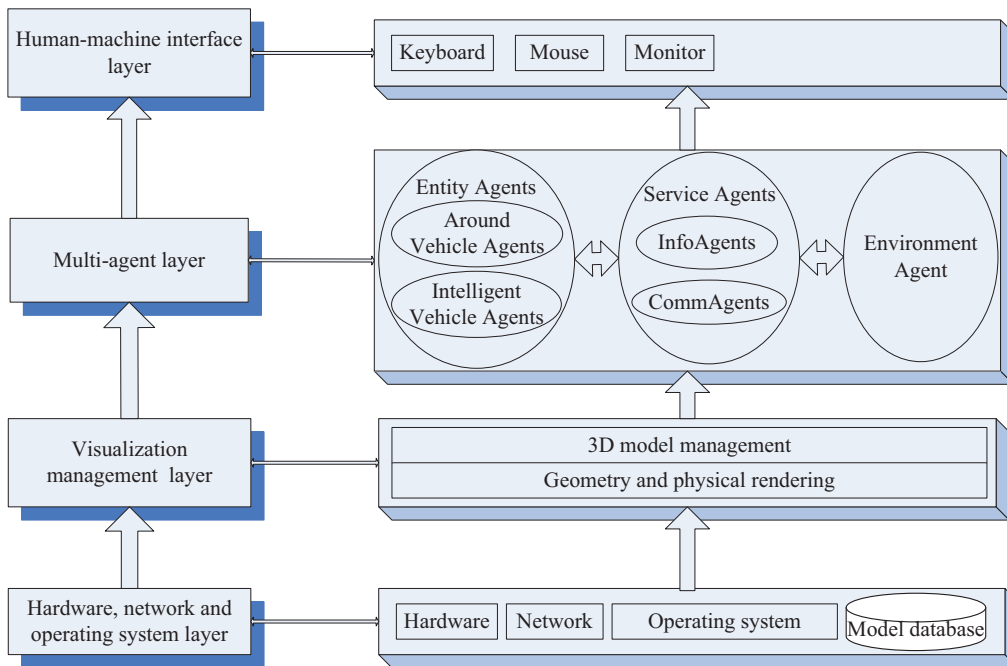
Human-machine interface layer

Keyboard

Mouse

Monitor

Multi-agent layer

Entity Agents

Around Vehicle Agents

Intelligent Vehicle Agents

Service Agents

InfoAgents

CommAgents

Environment Agent

Visualization management layer

3D model management

Geometry and physical rendering

Hardware, network and operating system layer

Hardware

Network

Operating system

Model database